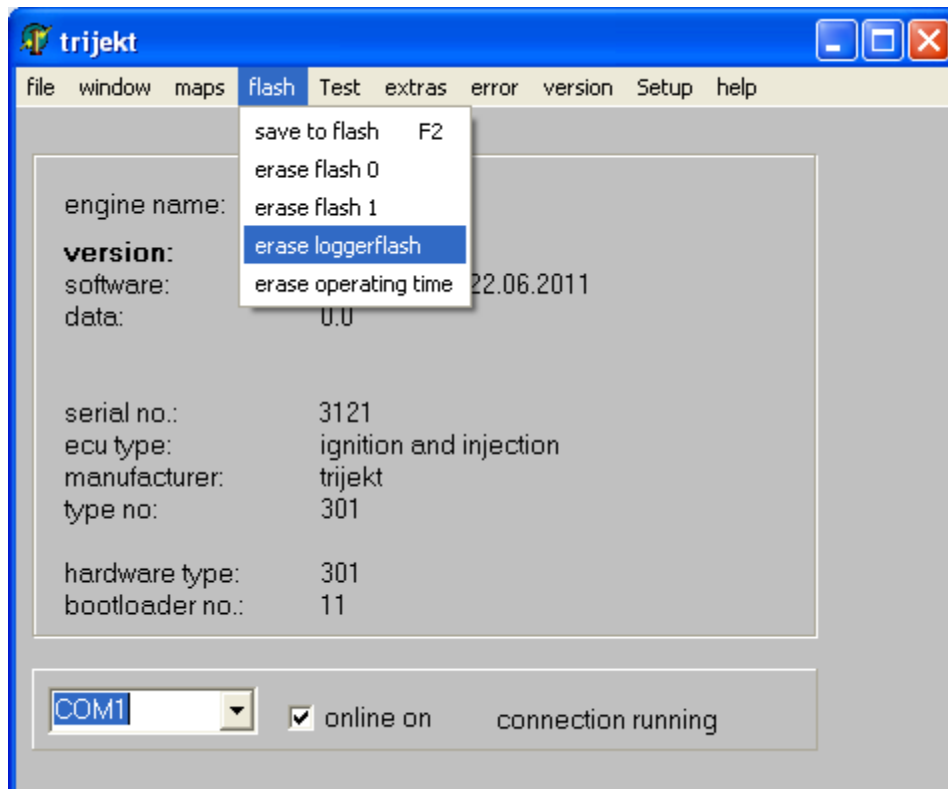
trijekt

file window maps flash Test extras error version Setup help

save to flash F2
erase flash 0
erase flash 1
erase loggerflash
erase operating time

engine name:

**version:**
software: 22.06.2011
data: 0.0

serial no.: 3121
ecu type: ignition and injection
manufacturer: trijekt
type no: 301

hardware type: 301
bootloader no.: 11

COM1

online on

connection running